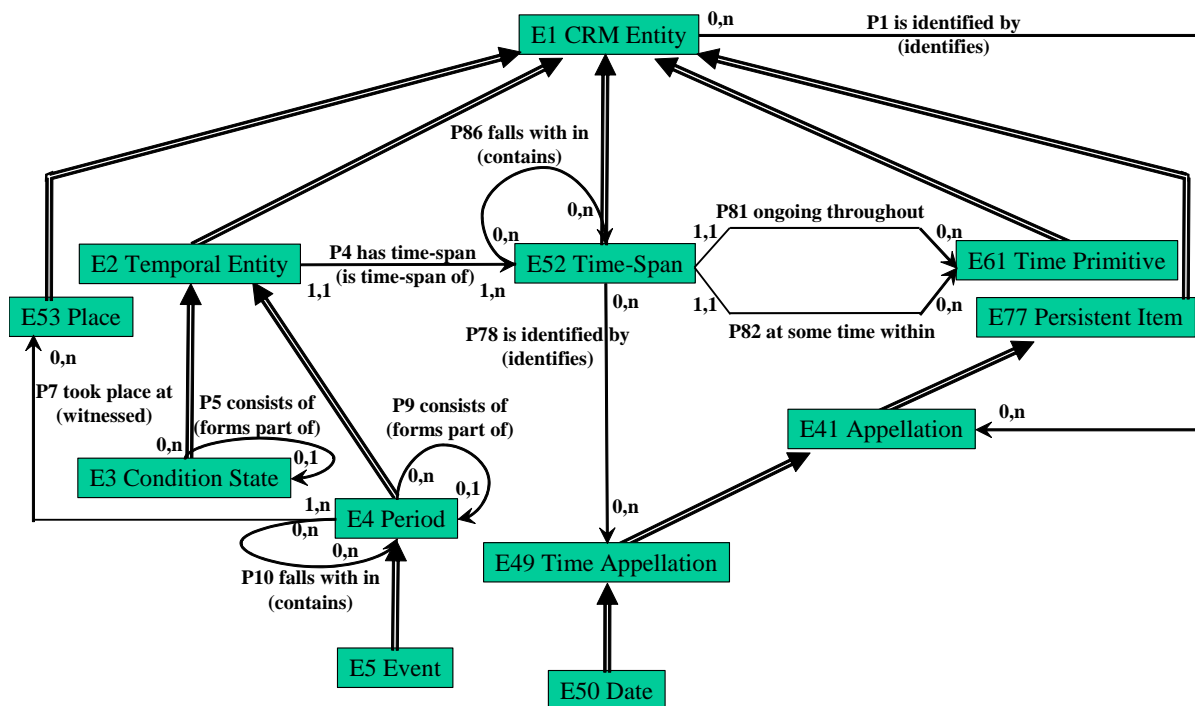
E1 CRM Entity
0,n
P1 is identified by
(identifies)

P86 falls with in
(contains)
0,n
0,n
P81 ongoing throughout
1,1
0,n

E2 Temporal Entity
P4 has time-span
(is time-span of)
E52 Time-Span
E61 Time Primitive
1,1
1,n
0,n
1,1
0,n

E53 Place
P78 is identified by
(identifies)
P82 at some time within
E77 Persistent Item
0,n
P7 took place at
(witnessed)
P5 consists of
(forms part of)
P9 consists of
(forms part of)
0,n
E41 Appellation
0,n
0,1
E3 Condition State
0,n
0,1
1,n
E4 Period
0,n
0,n
0,n
P10 falls with in
(contains)
E49 Time Appellation

E5 Event
E50 Date